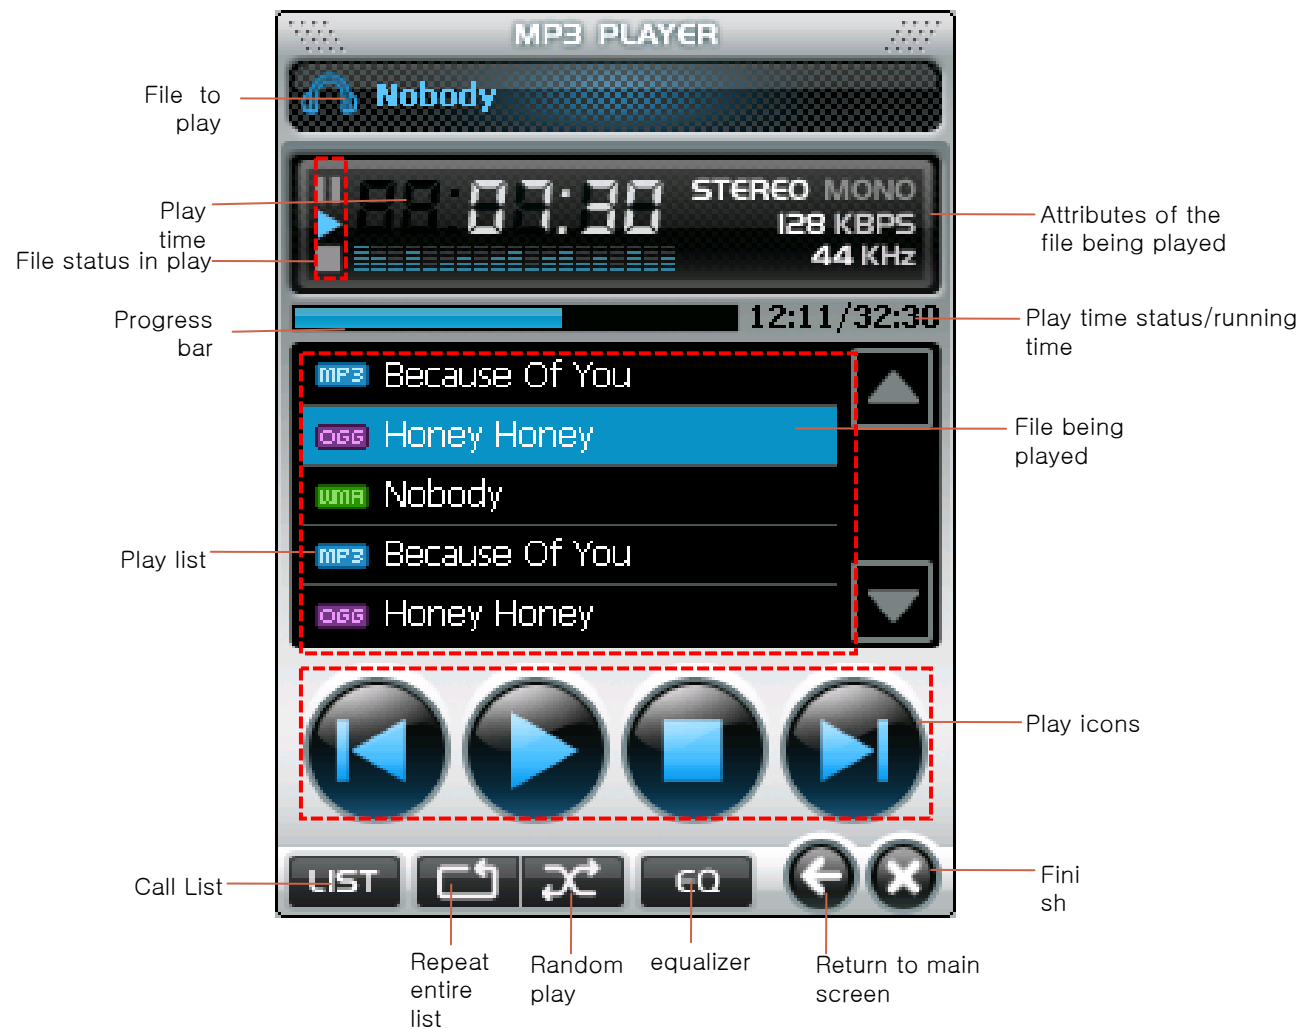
MP3 PLAYER

File to play

Nobody

Play time

File status in play

07:30

STEREO MONO
128 KBPS
44 KHz

Attributes of the file being played

Progress bar

12:11/32:30

Play time status/running time

MP3 Because Of You
OGG Honey Honey
WMA Nobody
MP3 Because Of You
OGG Honey Honey

File being played

Play list

Play icons

Call List

LIST

EQ

Fini sh

Repeat entire list

Random play

equalizer

Return to main screen